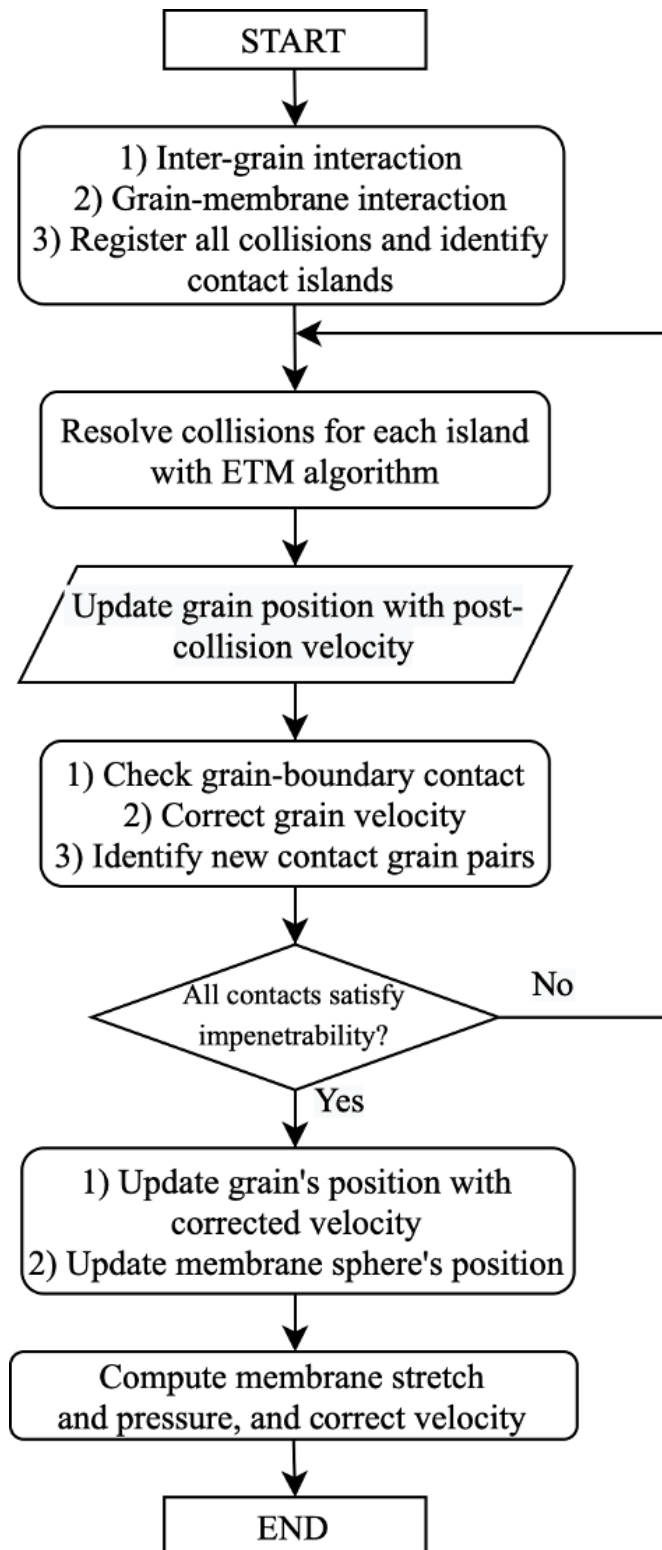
START

1) Inter-grain interaction
2) Grain-membrane interaction
3) Register all collisions and identify contact islands

Resolve collisions for each island with ETM algorithm

Update grain position with post-collision velocity

1) Check grain-boundary contact
2) Correct grain velocity
3) Identify new contact grain pairs

All contacts satisfy impenetrability?

No

Yes

1) Update grain's position with corrected velocity
2) Update membrane sphere's position

Compute membrane stretch and pressure, and correct velocity

END